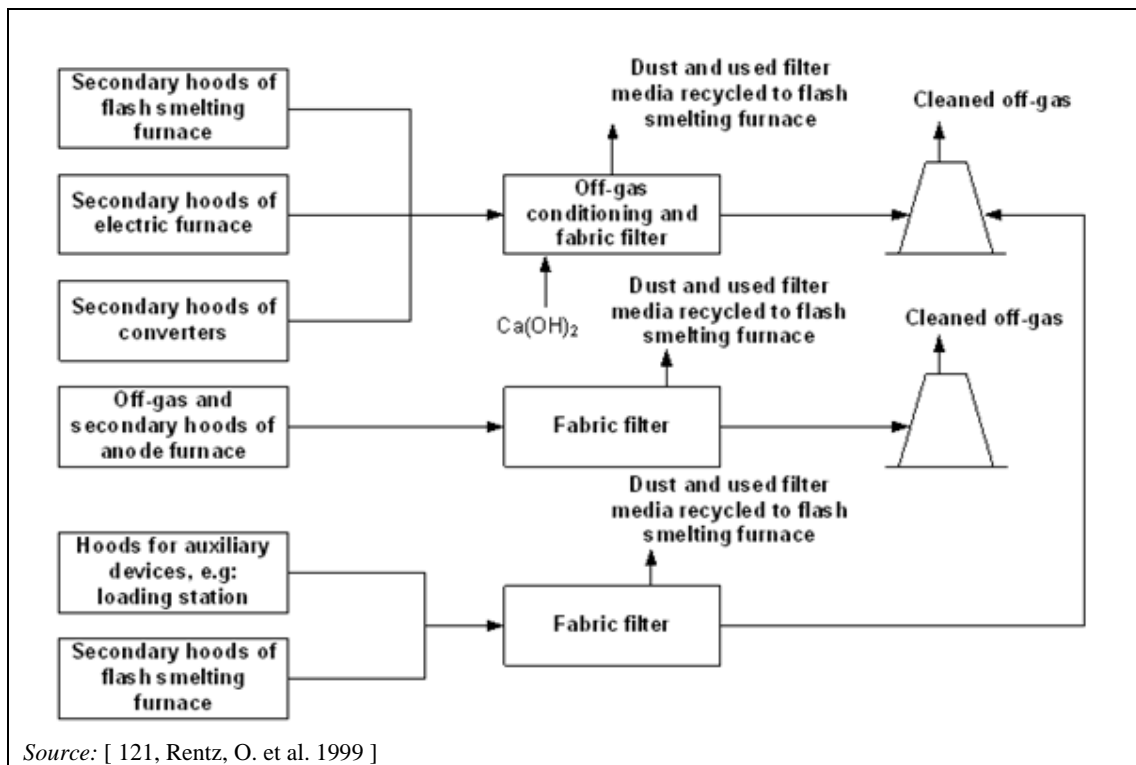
Secondary hoods of flash smelting furnace

Secondary hoods of electric furnace

Secondary hoods of converters

Dust and used filter media recycled to flash smelting furnace

Off-gas conditioning and fabric filter

$Ca(OH)_2$

Cleaned off-gas

Off-gas and secondary hoods of anode furnace

Dust and used filter media recycled to flash smelting furnace

Fabric filter

Cleaned off-gas

Hoods for auxiliary devices, e.g: loading station

Secondary hoods of flash smelting furnace

Dust and used filter media recycled to flash smelting furnace

Fabric filter

Source: [ 121, Rentz, O. et al. 1999 ]